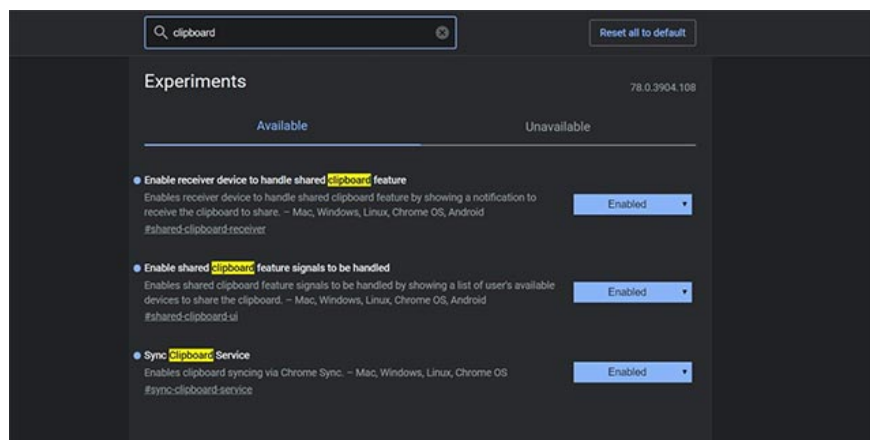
clipboard

Reset all to default

Experiments

78.0.3904.108

Available

Unavailable

Enable receiver device to handle shared clipboard feature
Enables receiver device to handle shared clipboard feature by showing a notification to receive the clipboard to share. – Mac, Windows, Linux, Chrome OS, Android
#shared-clipboard-receiver

Enabled

Enable shared clipboard feature signals to be handled
Enables shared clipboard feature signals to be handled by showing a list of user's available devices to share the clipboard. – Mac, Windows, Linux, Chrome OS, Android
#shared-clipboard-ui

Enabled

Sync Clipboard Service
Enables clipboard syncing via Chrome Sync. – Mac, Windows, Linux, Chrome OS
#sync-clipboard-service

Enabled